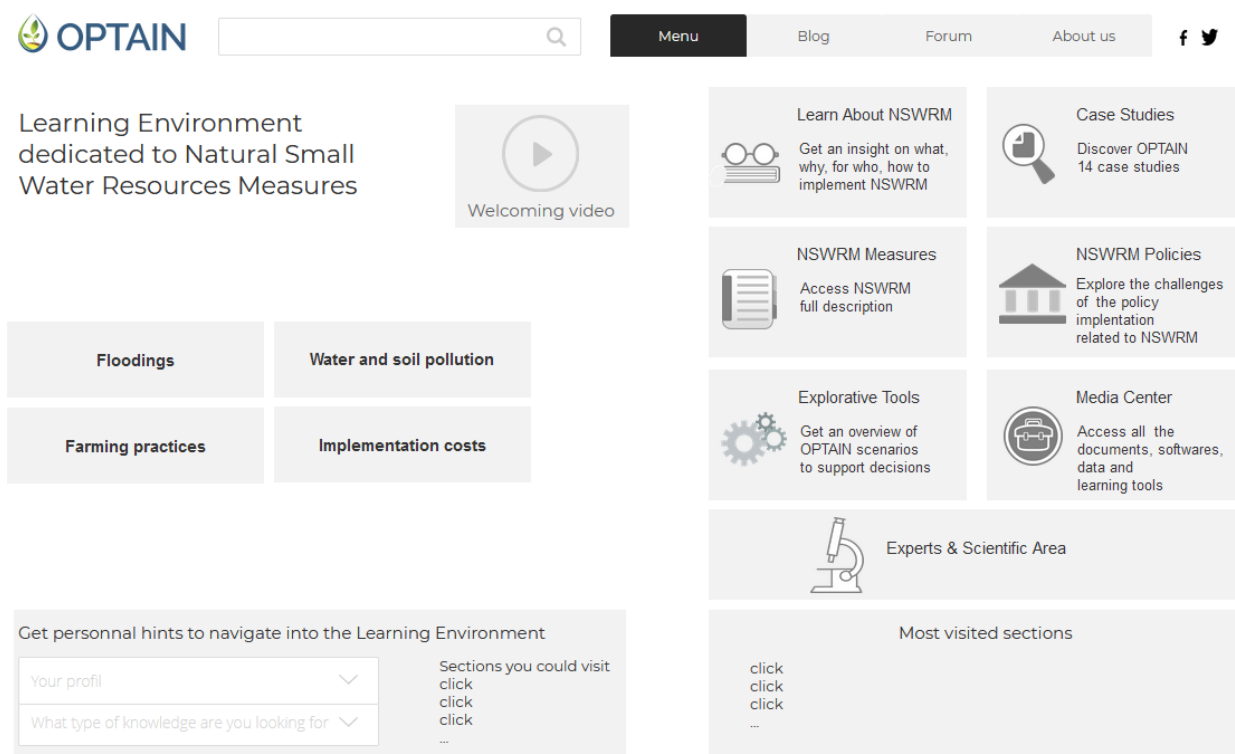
OPTAIN

Menu
Blog
Forum
About us

Learning Environment dedicated to Natural Small Water Resources Measures

Welcoming video

Learn About NSWRM
Get an insight on what, why, for who, how to implement NSWRM

Case Studies
Discover OPTAIN 14 case studies

NSWRM Measures
Access NSWRM full description

NSWRM Policies
Explore the challenges of the policy implentation related to NSWRM

Explorative Tools
Get an overview of OPTAIN scenarios to support decisions

Media Center
Access all the documents, softwares, data and learning tools

Experts & Scientific Area

Floodings

Water and soil pollution

Farming practices

Implementation costs

Get personnal hints to navigate into the Learning Environment

Your profil

What type of knowledge are you looking for

Sections you could visit
click
click
click
...

Most visited sections
click
click
click
...